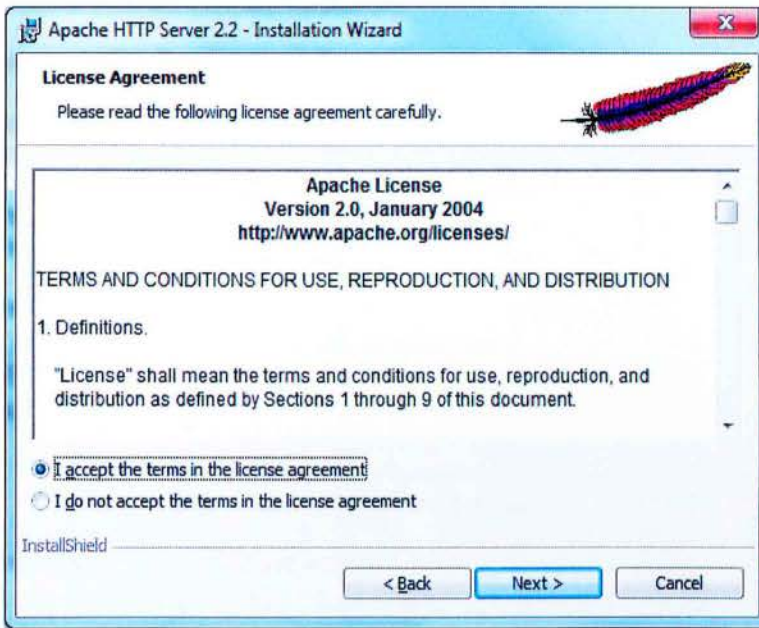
Apache HTTP Server 2.2 - Installation Wizard

License Agreement

Please read the following license agreement carefully.

Apache License
Version 2.0, January 2004
http://www.apache.org/licenses/

TERMS AND CONDITIONS FOR USE, REPRODUCTION, AND DISTRIBUTION

1. Definitions.

"License" shall mean the terms and conditions for use, reproduction, and distribution as defined by Sections 1 through 9 of this document.

I accept the terms in the license agreement

I do not accept the terms in the license agreement

InstallShield

< Back

Next >

Cancel